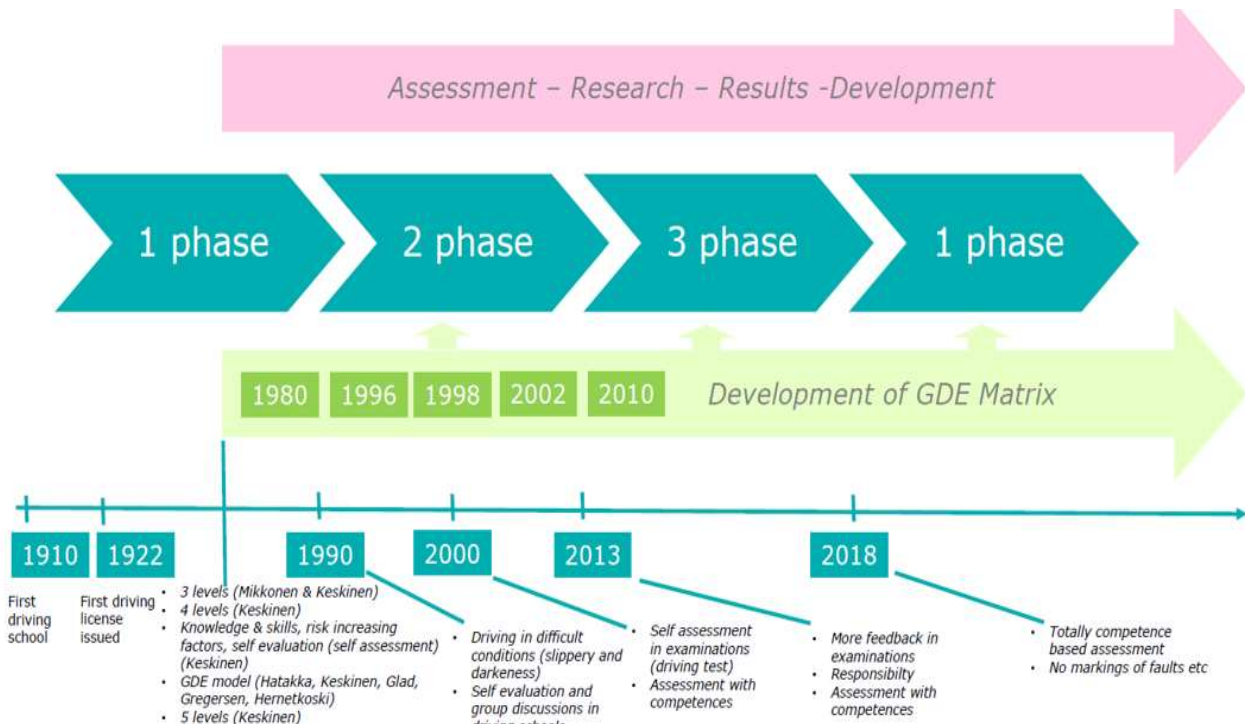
Assessment – Research – Results -Development

1 phase

2 phase

3 phase

1 phase

1980 1996 1998 2002 2010

Development of GDE Matrix

1910

1922

1990

2000

2013

2018

First driving school

First driving license issued

- 3 levels (Mikkonen & Keskinen)
- 4 levels (Keskinen)
- Knowledge & skills, risk increasing factors, self evaluation (self assessment) (Keskinen)
- GDE model (Hatakka, Keskinen, Glad, Gregersen, Hernetkoski)
- 5 levels (Keskinen)

- Driving in difficult conditions (slippery and darkeness)
- Self evaluation and group discussions in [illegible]

- Self assessment in examinations (driving test)
- Assessment with competences

- More feedback in examinations
- Responsibilty
- Assessment with competences

- Totally competence based assessment
- No markings of faults etc